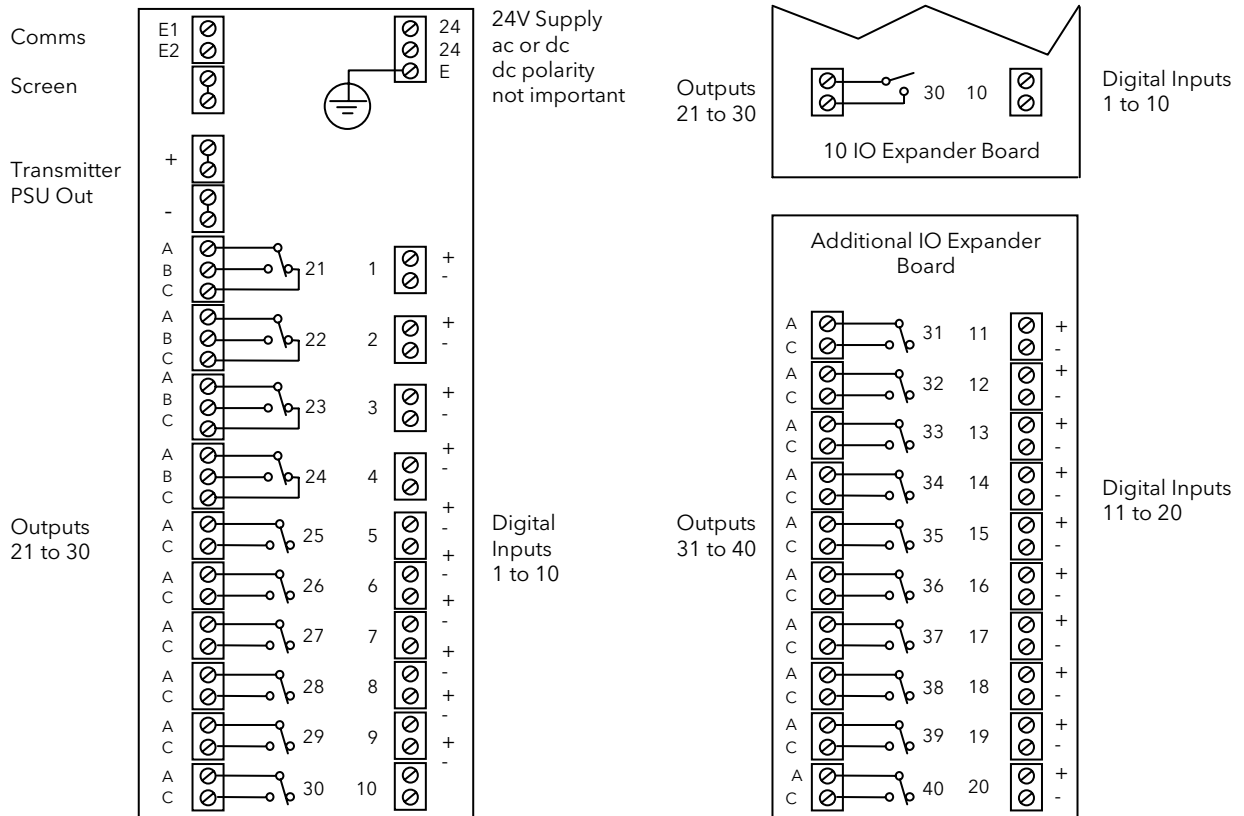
Comms
E1
E2
Screen
24
24
E
24V Supply
ac or dc
dc polarity
not important

Transmitter PSU Out
+
-

A
B
C
21
1
+
-
A
B
C
22
2
+
-
A
B
C
23
3
+
-
A
B
C
24
4
+
-
Outputs
21 to 30
A
C
25
5
+
-
A
C
26
6
+
-
A
C
27
7
+
-
A
C
28
8
+
-
A
C
29
9
+
-
A
C
30
10

Digital
Inputs
1 to 10

Outputs
21 to 30
30
10
Digital Inputs
1 to 10
10 IO Expander Board

Additional IO Expander Board

Outputs
31 to 40
A
C
31
11
+
-
A
C
32
12
+
-
A
C
33
13
+
-
A
C
34
14
+
-
A
C
35
15
+
-
A
C
36
16
+
-
A
C
37
17
+
-
A
C
38
18
+
-
A
C
39
19
+
-
A
C
40
20
+
-

Digital Inputs
11 to 20